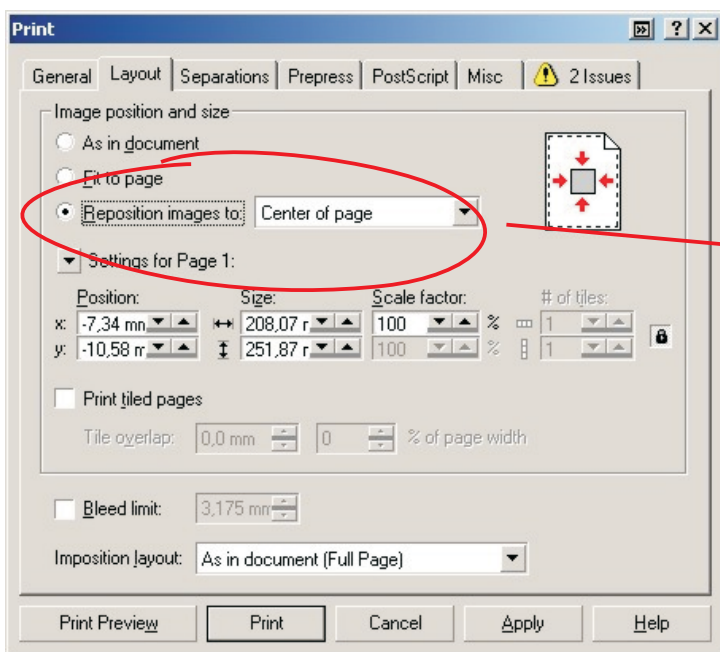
Print

General | Layout | Separations | Prepress | PostScript | Misc | 2 Issues

Image position and size

As in document

Fit to page

Reposition images to: Center of page

Settings for Page 1:

Position: Size: Scale factor: # of tiles:

x: -7,34 mn 208,07 r 100 % 1

y: -10,58 m 251,87 r 100 % 1

Print tiled pages

Tile overlap: 0,0 mm 0 % of page width

Bleed limit: 3,175 mn

Imposition layout: As in document (Full Page)

Print Preview | Print | Cancel | Apply | Help